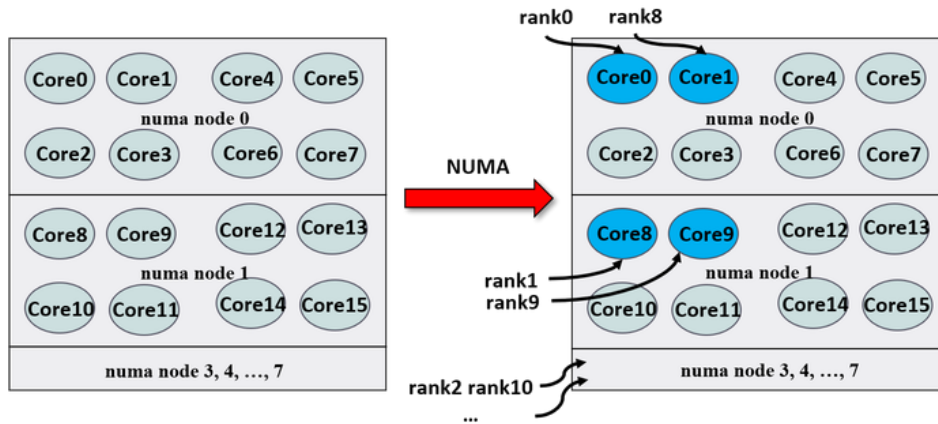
Core0 Core1 Core4 Core5
numa node 0
Core2 Core3 Core6 Core7

Core8 Core9 Core12 Core13
numa node 1
Core10 Core11 Core14 Core15

numa node 3, 4, …, 7

NUMA

rank0 rank8

Core0 Core1 Core4 Core5
numa node 0
Core2 Core3 Core6 Core7

Core8 Core9 Core12 Core13
numa node 1
rank1
rank9
Core10 Core11 Core14 Core15

rank2 rank10
…
numa node 3, 4, …, 7